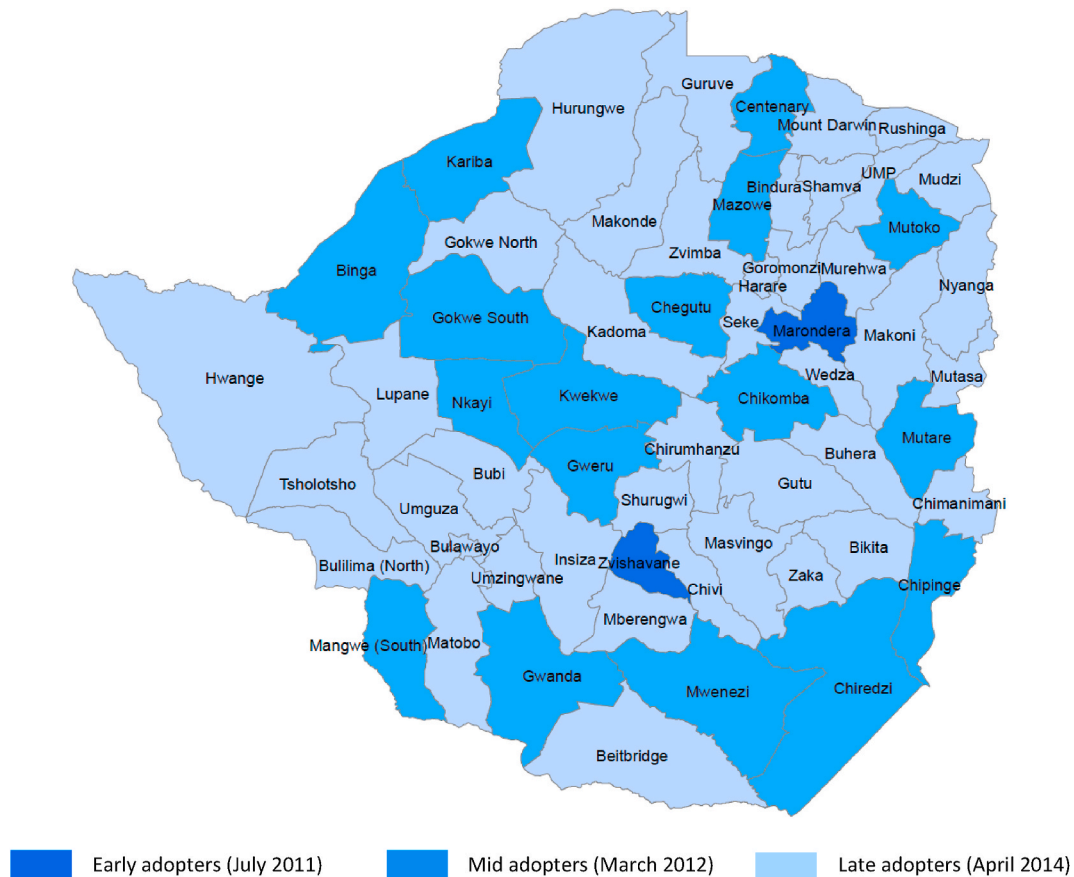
Guruve
Hurungwe
Centenary
Mount Darwin
Rushinga
Kariba
UMP
Mudzi
Bindura
Shamva
Mazowe
Mutoko
Makonde
Gokwe North
Zvimba
Binga
Goromonzi
Murehwa
Harare
Nyanga
Chegutu
Gokwe South
Seke
Marondera
Kadoma
Makoni
Hwange
Lupane
Wedza
Mutasa
Nkayi
Kwekwe
Chikomba
Mutare
Chirumhanzu
Bubi
Gweru
Buhera
Tsholotsho
Shurugwi
Gutu
Umguza
Chimanimani
Bulawayo
Insiza
Zvishavane
Masvingo
Bikita
Bulilima (North)
Umzingwane
Chivi
Zaka
Chipinge
Mberengwa
Mangwe (South)
Matobo
Gwanda
Mwenezi
Chiredzi
Beitbridge

Early adopters (July 2011)
Mid adopters (March 2012)
Late adopters (April 2014)